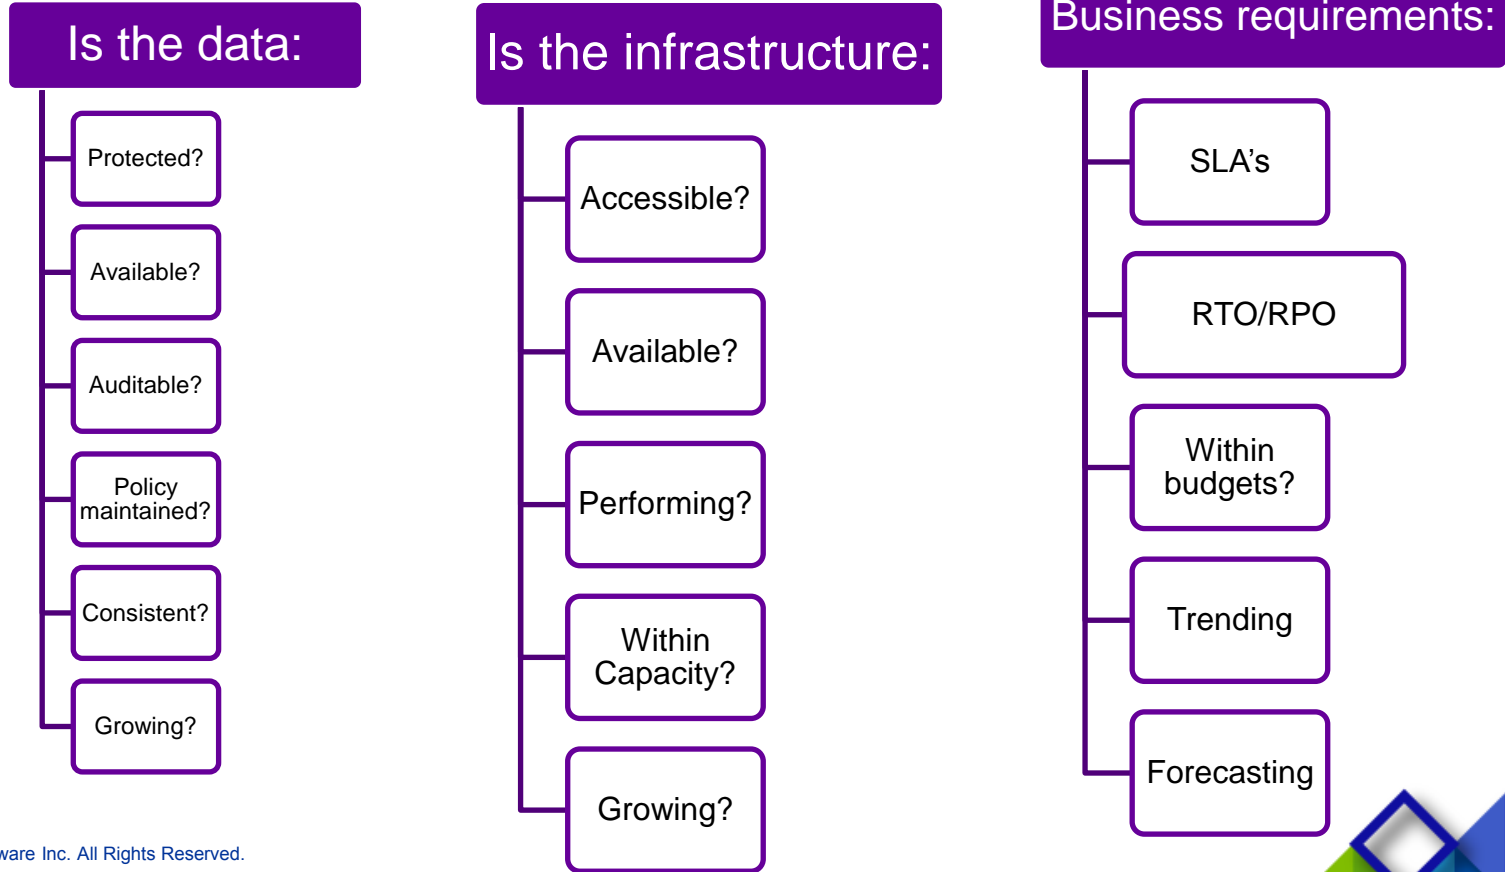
Is the data:

Protected?

Available?

Auditable?

Policy maintained?

Consistent?

Growing?

Is the infrastructure:

Accessible?

Available?

Performing?

Within Capacity?

Growing?

Business requirements:

SLA’s

RTO/RPO

Within budgets?

Trending

Forecasting

ware Inc. All Rights Reserved.